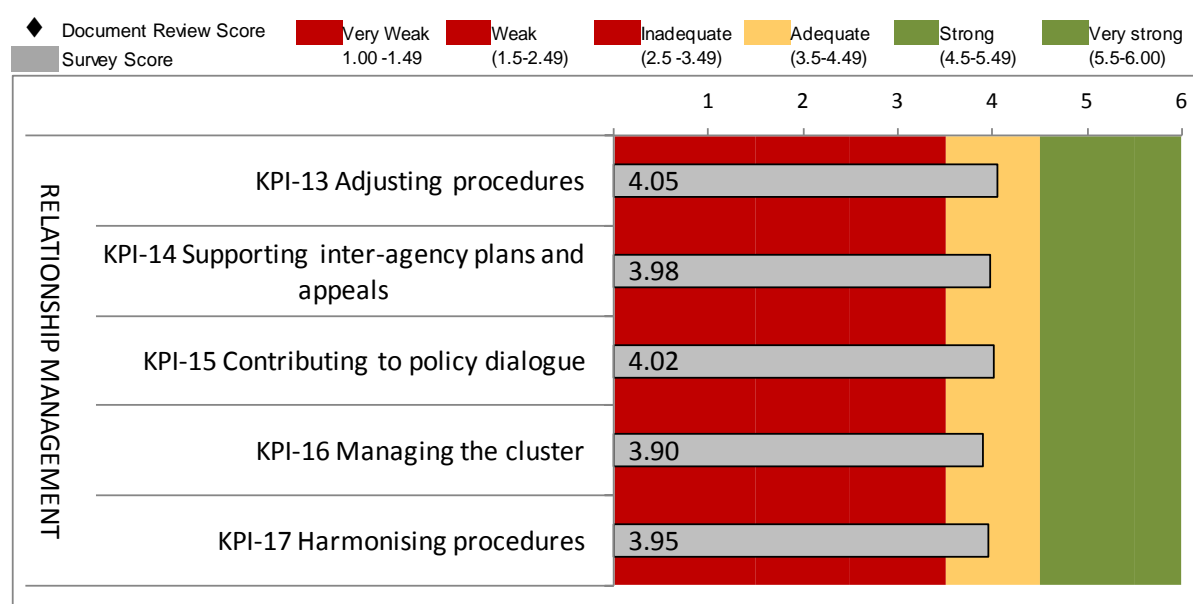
Document Review Score
Survey Score
Very Weak 1.00 -1.49
Weak (1.5-2.49)
Inadequate (2.5 -3.49)
Adequate (3.5-4.49)
Strong (4.5-5.49)
Very strong (5.5-6.00)

1 2 3 4 5 6

RELATIONSHIP MANAGEMENT

KPI-13 Adjusting procedures 4.05
KPI-14 Supporting inter-agency plans and appeals 3.98
KPI-15 Contributing to policy dialogue 4.02
KPI-16 Managing the cluster 3.90
KPI-17 Harmonising procedures 3.95